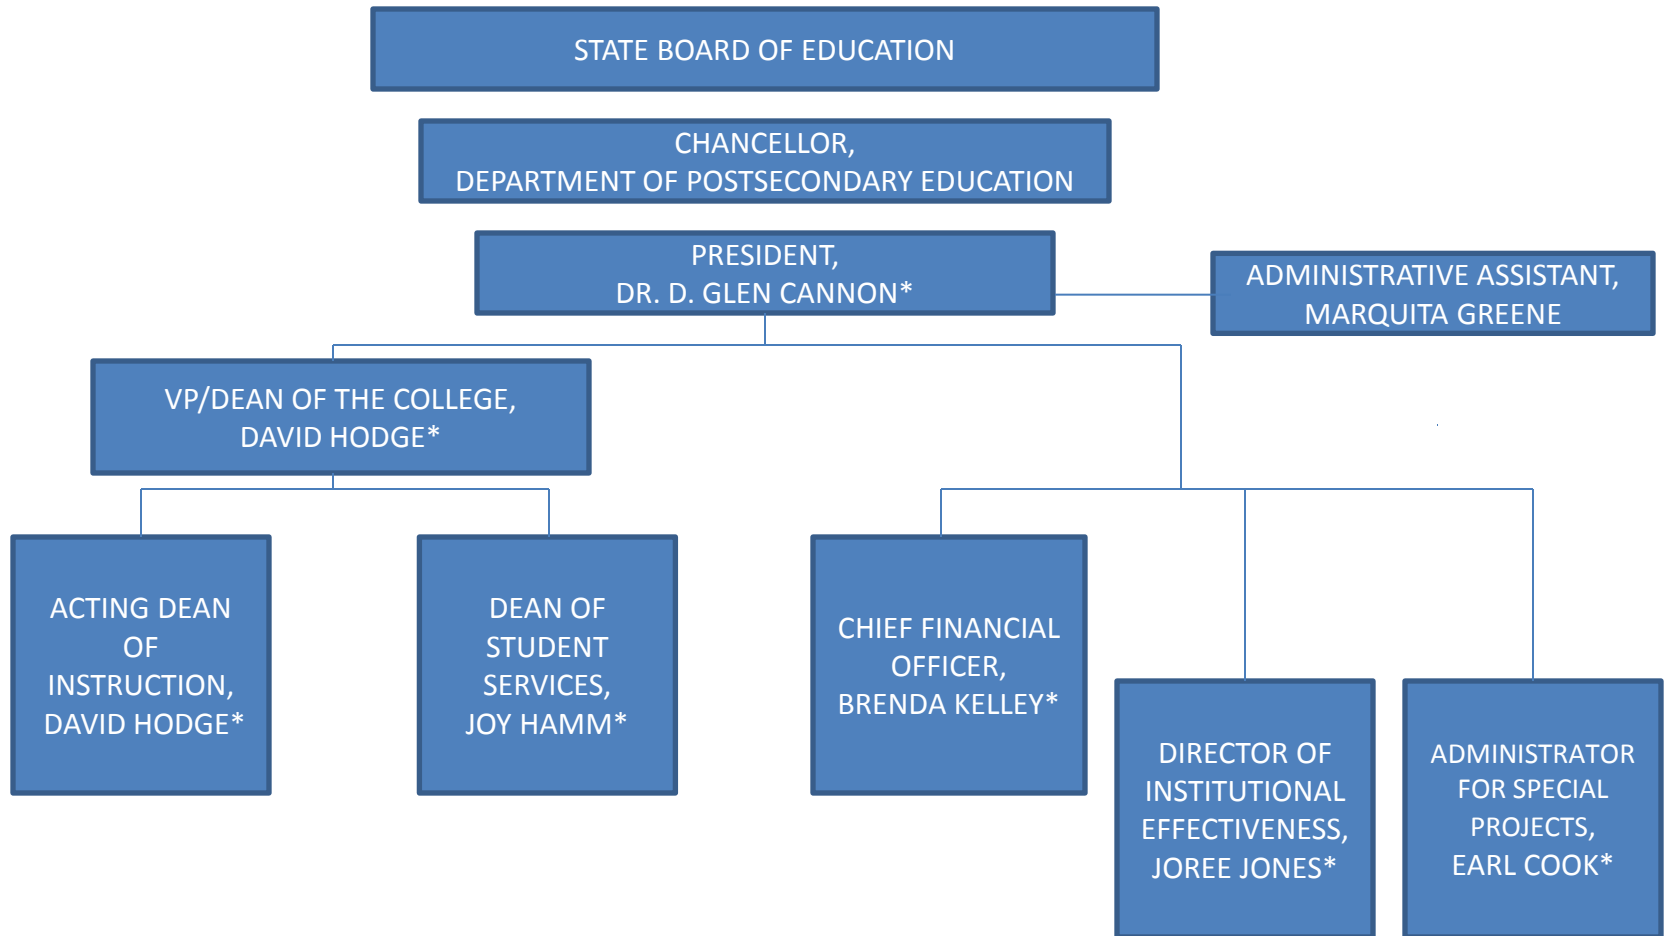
STATE BOARD OF EDUCATION

CHANCELLOR,
DEPARTMENT OF POSTSECONDARY EDUCATION

PRESIDENT,
DR. D. GLEN CANNON*

ADMINISTRATIVE ASSISTANT,
MARQUITA GREENE

VP/DEAN OF THE COLLEGE,
DAVID HODGE*

ACTING DEAN OF INSTRUCTION,
DAVID HODGE*

DEAN OF STUDENT SERVICES,
JOY HAMM*

CHIEF FINANCIAL OFFICER,
BRENDA KELLEY*

DIRECTOR OF INSTITUTIONAL EFFECTIVENESS,
JOREE JONES*

ADMINISTRATOR FOR SPECIAL PROJECTS,
EARL COOK*